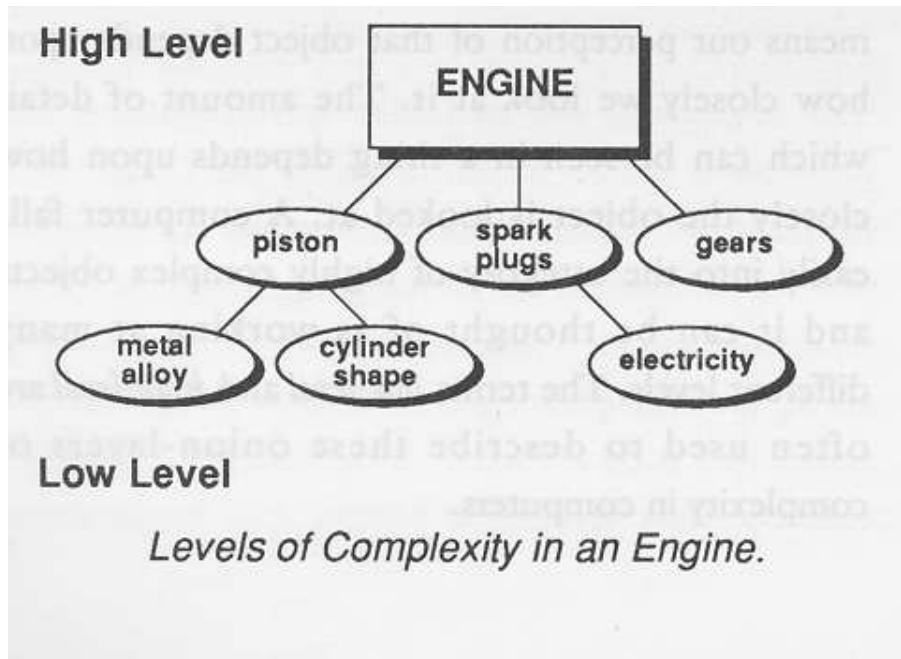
High Level

ENGINE

piston

spark plugs

gears

metal alloy

cylinder shape

electricity

Low Level

Levels of Complexity in an Engine.

means our perception of that object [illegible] how closely we look at it. The amount of detail which can be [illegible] depends upon how closely the object is looked at. A computer falls easily into the category of highly complex objects and it can be thought of as working on many different levels. The terms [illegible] are often used to describe these onion-layers of complexity in computers.